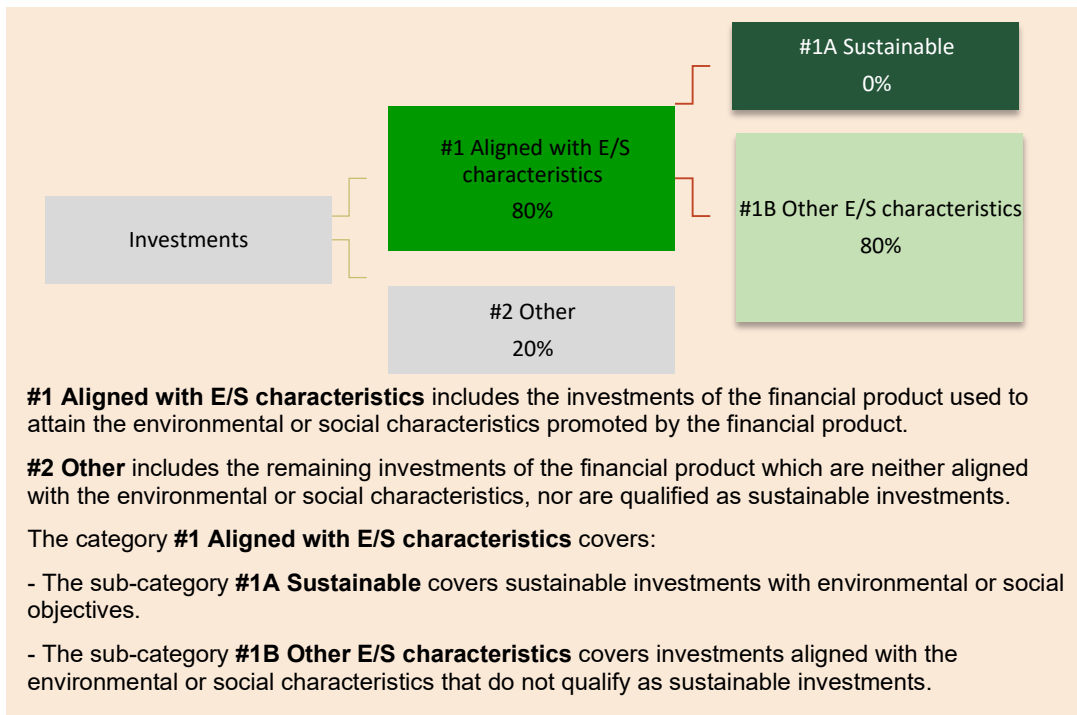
Investments

#1 Aligned with E/S characteristics
80%

#2 Other
20%

#1A Sustainable
0%

#1B Other E/S characteristics
80%

**#1 Aligned with E/S characteristics** includes the investments of the financial product used to attain the environmental or social characteristics promoted by the financial product.

**#2 Other** includes the remaining investments of the financial product which are neither aligned with the environmental or social characteristics, nor are qualified as sustainable investments.

The category **#1 Aligned with E/S characteristics** covers:

- The sub-category **#1A Sustainable** covers sustainable investments with environmental or social objectives.

- The sub-category **#1B Other E/S characteristics** covers investments aligned with the environmental or social characteristics that do not qualify as sustainable investments.